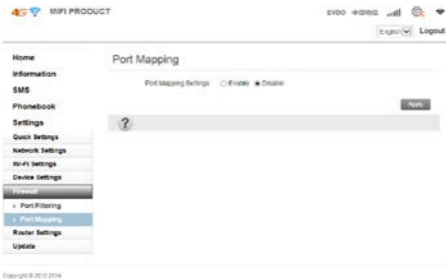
4G MIFI PRODUCT

EVDO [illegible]

English Logout

Home
Information
SMS
Phonebook
Settings
Quick Settings
Network Settings
Wi-Fi Settings
Device Settings
Firewall
Port Filtering
Port Mapping
Router Settings
Update

Port Mapping

Port Mapping Settings Enable Disable

Apply

?

Copyright © 2012-2014